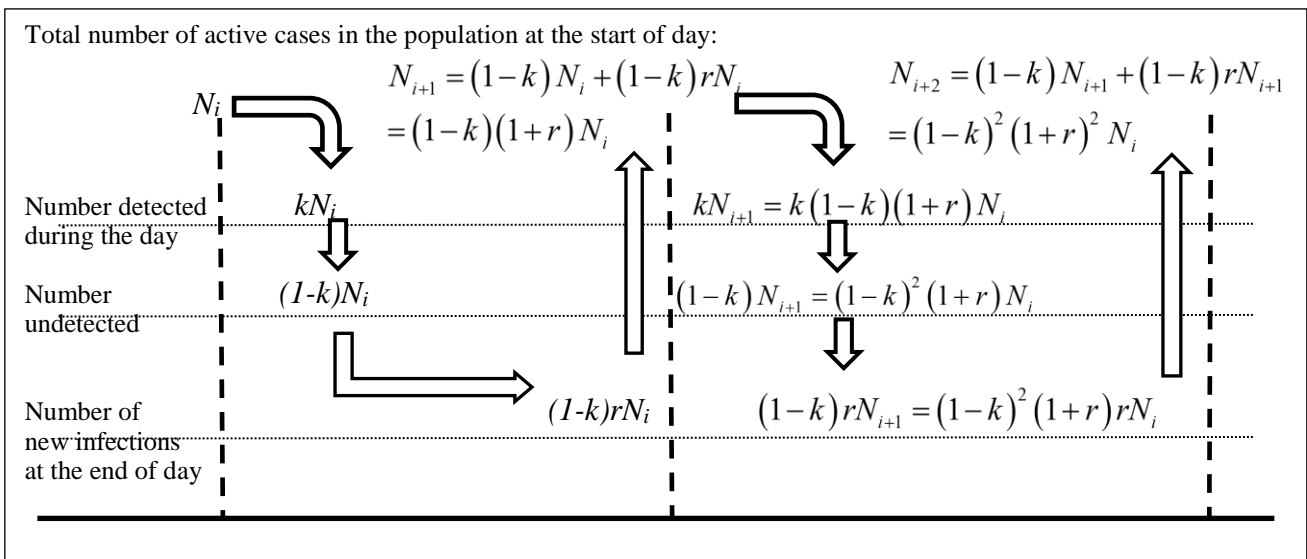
Total number of active cases in the population at the start of day:

$N_i$

$N_{i+1} = (1-k)N_i + (1-k)rN_i$
$= (1-k)(1+r)N_i$

$N_{i+2} = (1-k)N_{i+1} + (1-k)rN_{i+1}$
$= (1-k)^2(1+r)^2 N_i$

Number detected during the day

$kN_i$

$kN_{i+1} = k(1-k)(1+r)N_i$

Number undetected

$(1-k)N_i$

$(1-k)N_{i+1} = (1-k)^2(1+r)N_i$

Number of new infections at the end of day

$(1-k)rN_i$

$(1-k)rN_{i+1} = (1-k)^2(1+r)rN_i$